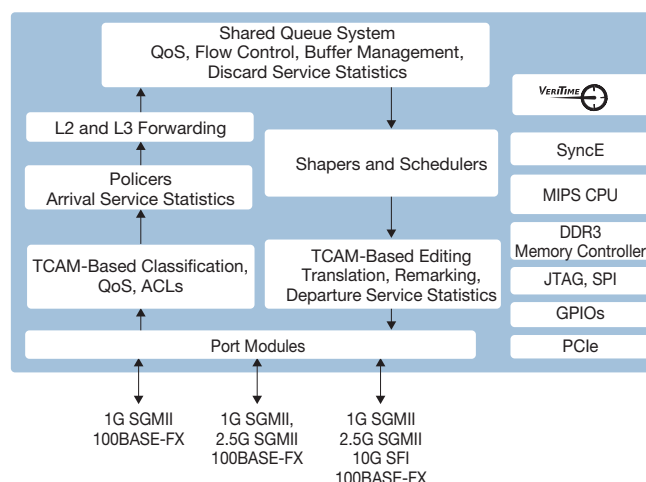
Shared Queue System
QoS, Flow Control, Buffer Management,
Discard Service Statistics

L2 and L3 Forwarding

Policers
Arrival Service Statistics

TCAM-Based Classification,
QoS, ACLs

Shapers and Schedulers

TCAM-Based Editing
Translation, Remarking,
Departure Service Statistics

Port Modules

VeriTime

SyncE

MIPS CPU

DDR3
Memory Controller

JTAG, SPI

GPIOs

PCIe

1G SGMII
100BASE-FX

1G SGMII,
2.5G SGMII
100BASE-FX

1G SGMII
2.5G SGMII
10G SFI
100BASE-FX